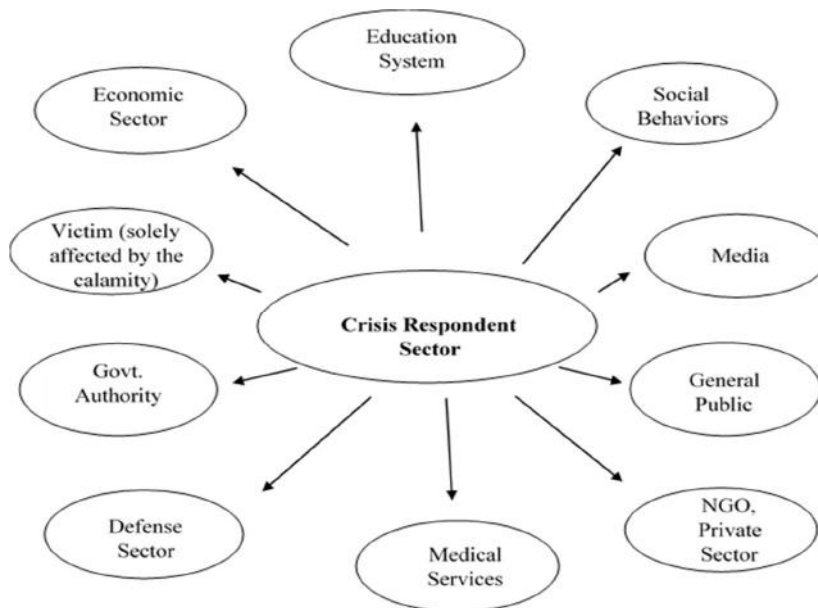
Education System

Economic Sector

Social Behaviors

Victim (solely affected by the calamity)

Media

Crisis Respondent Sector

Govt. Authority

General Public

Defense Sector

Medical Services

NGO, Private Sector